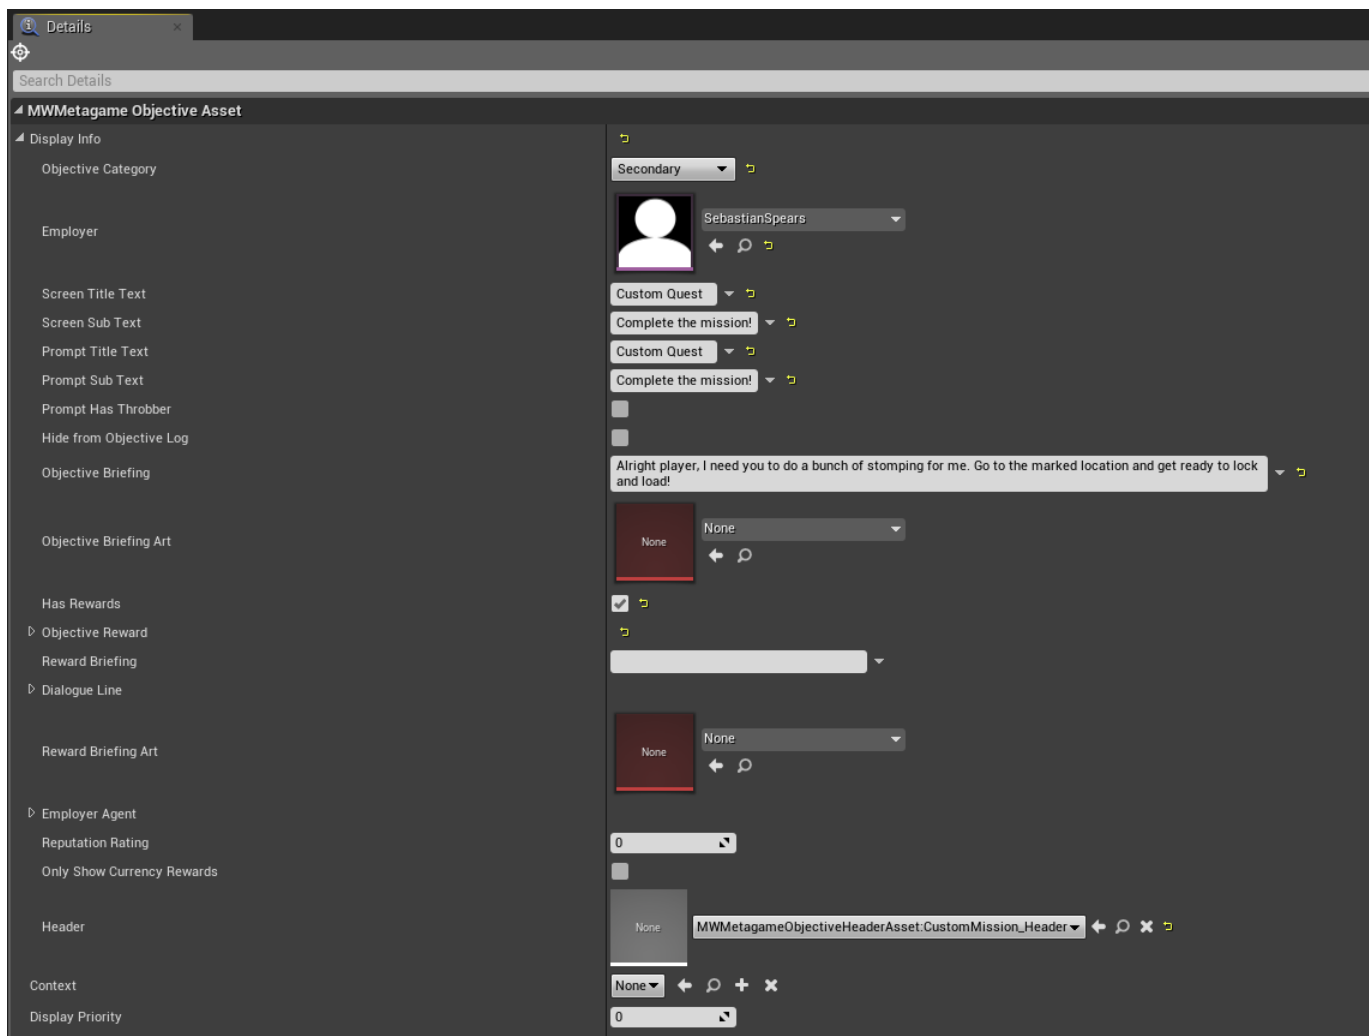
Details

Search Details

MWMetagame Objective Asset

Display Info

Objective Category Secondary

Employer SebastianSpears

Screen Title Text Custom Quest

Screen Sub Text Complete the mission!

Prompt Title Text Custom Quest

Prompt Sub Text Complete the mission!

Prompt Has Throbber

Hide from Objective Log

Objective Briefing Alright player, I need you to do a bunch of stomping for me. Go to the marked location and get ready to lock and load!

Objective Briefing Art None None

Has Rewards

Objective Reward

Reward Briefing

Dialogue Line

Reward Briefing Art None None

Employer Agent

Reputation Rating 0

Only Show Currency Rewards

Header None MWMetagameObjectiveHeaderAsset:CustomMission_Header

Context None

Display Priority 0